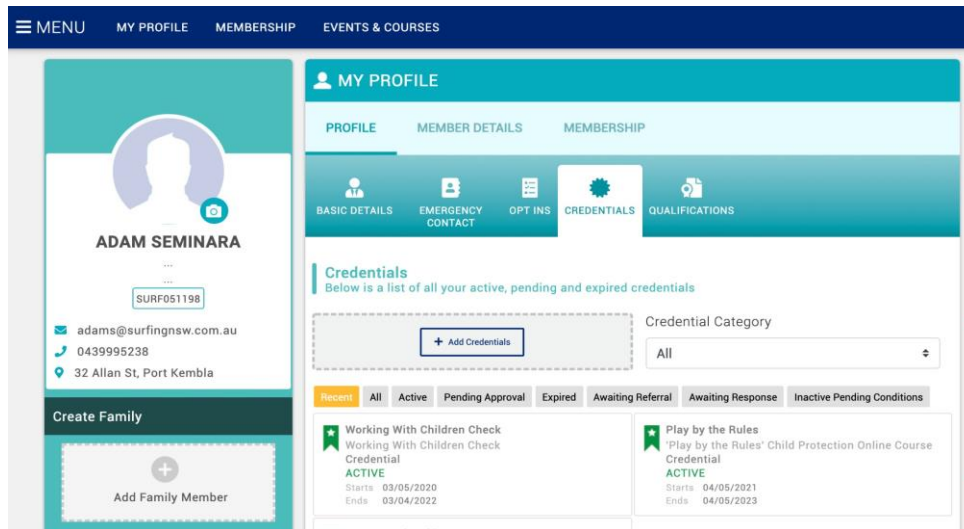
MENU MY PROFILE MEMBERSHIP EVENTS & COURSES

ADAM SEMINARA
...
...
SURF051198

adams@surfingnsw.com.au
0439995238
32 Allan St, Port Kembla

Create Family

Add Family Member

MY PROFILE

PROFILE MEMBER DETAILS MEMBERSHIP

BASIC DETAILS EMERGENCY CONTACT OPT INS CREDENTIALS QUALIFICATIONS

Credentials
Below is a list of all your active, pending and expired credentials

+ Add Credentials

Credential Category
All

Recent All Active Pending Approval Expired Awaiting Referral Awaiting Response Inactive Pending Conditions

Working With Children Check
Working With Children Check
Credential
ACTIVE
Starts 03/05/2020
Ends 03/04/2022

Play by the Rules
'Play by the Rules' Child Protection Online Course
Credential
ACTIVE
Starts 04/05/2021
Ends 04/05/2023